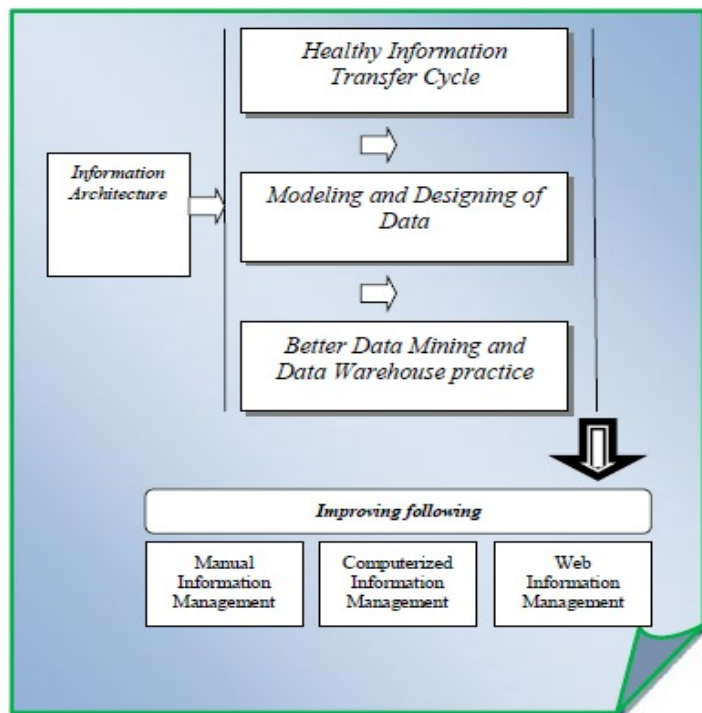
Information Architecture

Healthy Information Transfer Cycle

Modeling and Designing of Data

Better Data Mining and Data Warehouse practice

Improving following

Manual Information Management

Computerized Information Management

Web Information Management